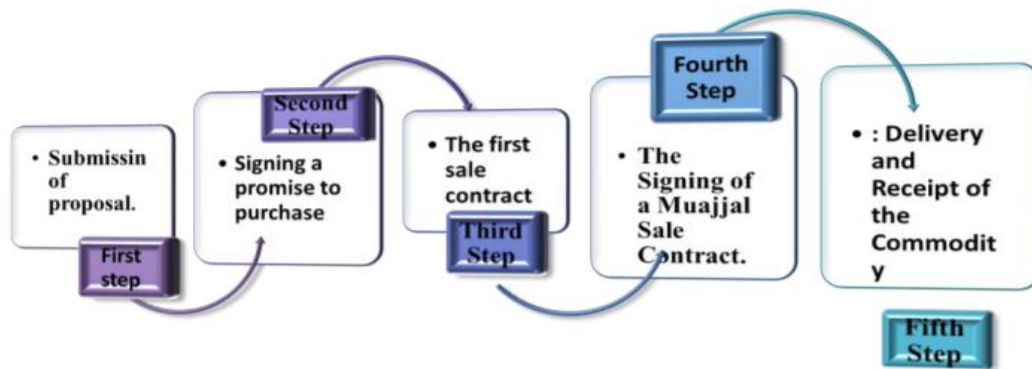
• Submissin of proposal.

First step

Second Step

• Signing a promise to purchase

• The first sale contract

Third Step

Fourth Step

• The Signing of a Muajjal Sale Contract.

• : Delivery and Receipt of the Commodit y

Fifth Step